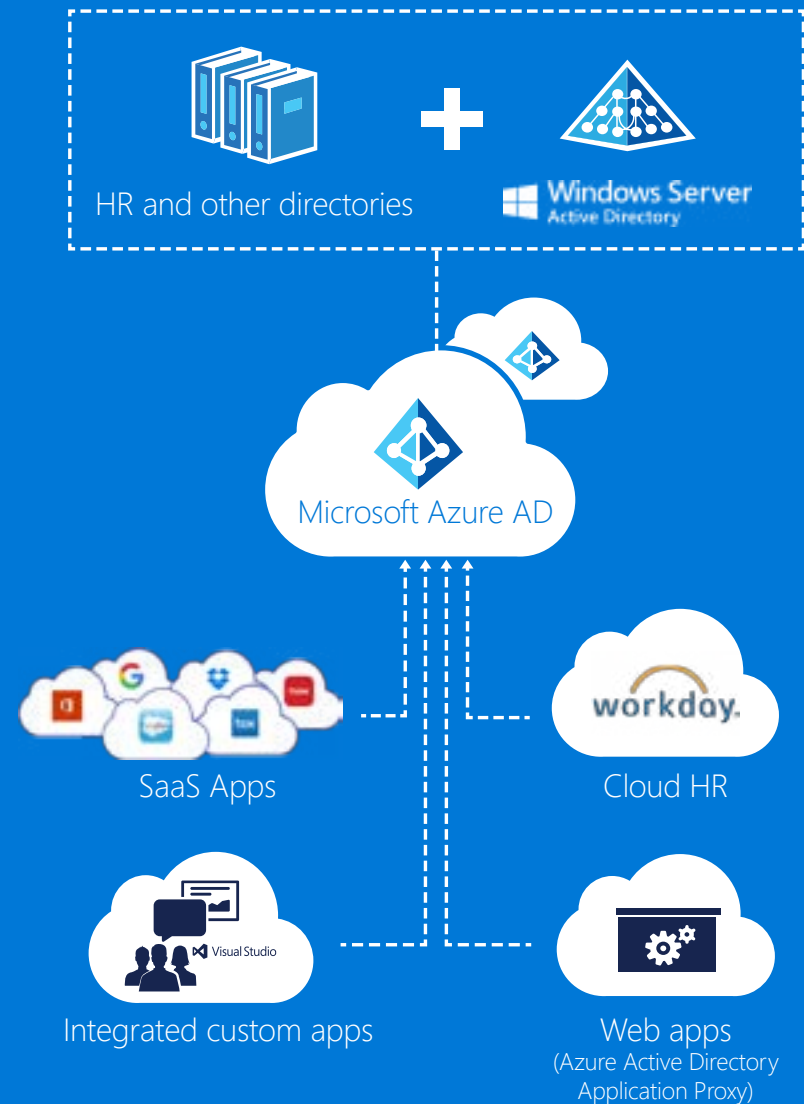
HR and other directories

Windows Server
Active Directory

Microsoft Azure AD

SaaS Apps

workday.

Cloud HR

Visual Studio

Integrated custom apps

Web apps
(Azure Active Directory Application Proxy)